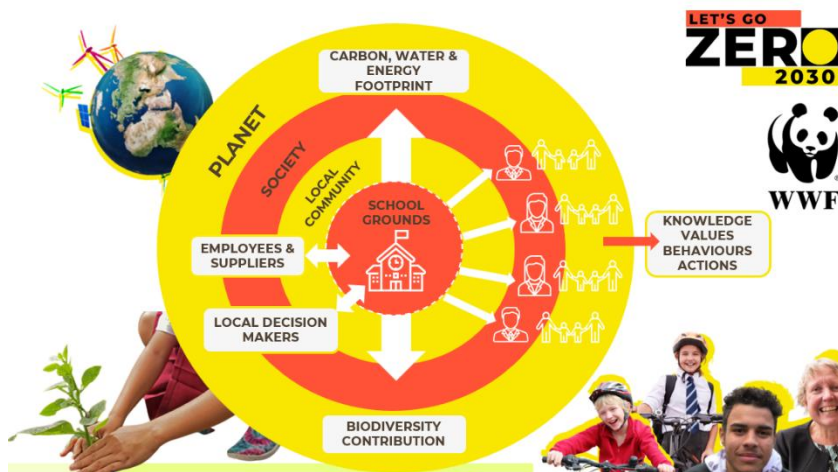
LET'S GO
ZERO
2030

WWF

CARBON, WATER & ENERGY FOOTPRINT

PLANET

SOCIETY

LOCAL COMMUNITY

SCHOOL GROUNDS

EMPLOYEES & SUPPLIERS

LOCAL DECISION MAKERS

KNOWLEDGE VALUES BEHAVIOURS ACTIONS

BIODIVERSITY CONTRIBUTION